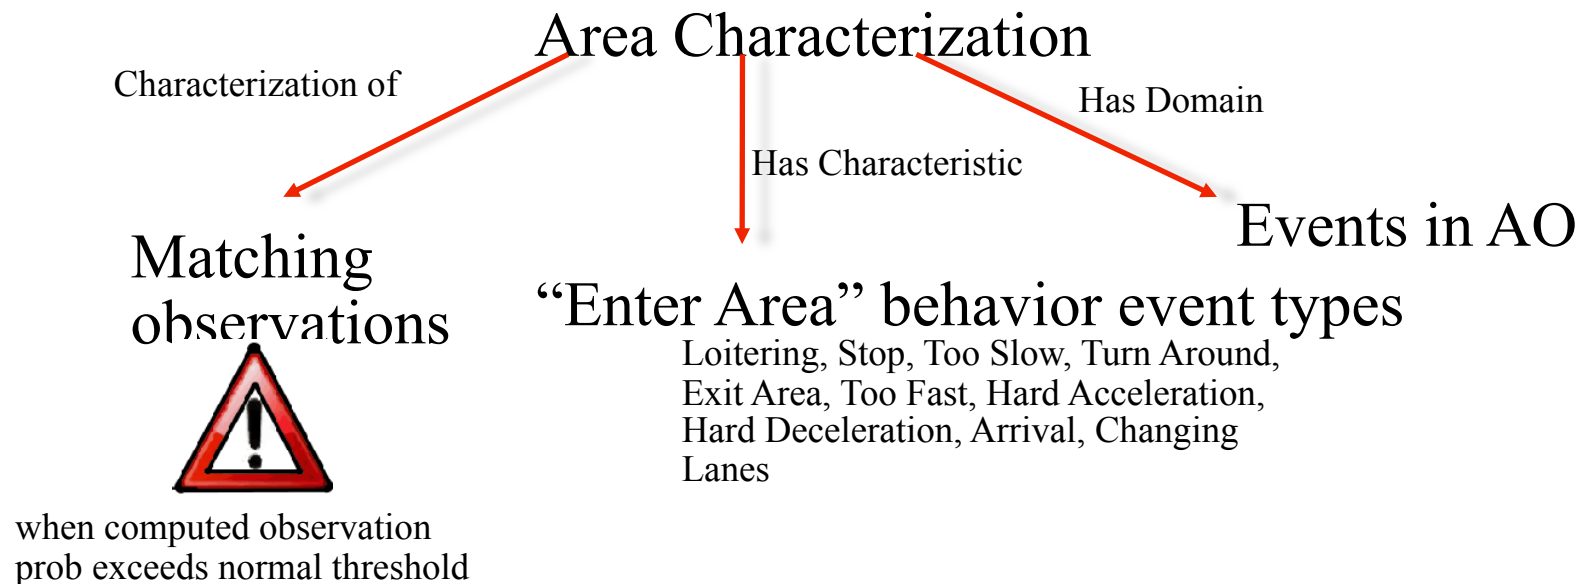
Area Characterization

Characterization of

Has Characteristic

Has Domain

Matching observations

"Enter Area" behavior event types

Events in AO

Loitering, Stop, Too Slow, Turn Around, Exit Area, Too Fast, Hard Acceleration, Hard Deceleration, Arrival, Changing Lanes

when computed observation prob exceeds normal threshold